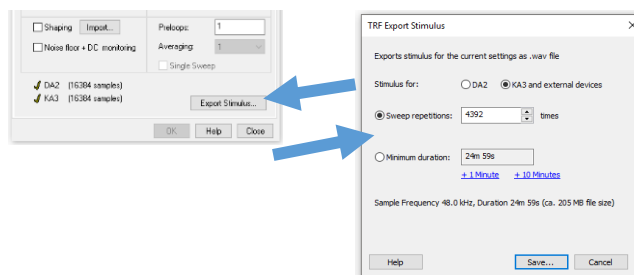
Shaping Import...

Noise floor + DC monitoring

Preloops: 1

Averaging: 1

Single Sweep

DA2 (16384 samples)

KA3 (16384 samples)

Export Stimulus...

OK Help Close

TRF Export Stimulus

Exports stimulus for the current settings as .wav file

Stimulus for: DA2 KA3 and external devices

Sweep repetitions: 4392 times

Minimum duration: 24m 59s

+ 1 Minute + 10 Minutes

Sample Frequency 48.0 kHz, Duration 24m 59s (ca. 205 MB file size)

Help Save... Cancel